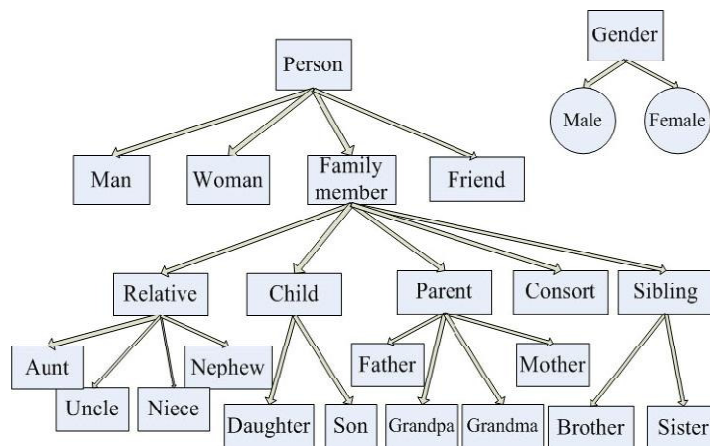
Gender

Male

Female

Person

Man

Woman

Family member

Friend

Relative

Child

Parent

Consort

Sibling

Aunt

Uncle

Niece

Nephew

Daughter

Son

Father

Grandpa

Grandma

Mother

Brother

Sister